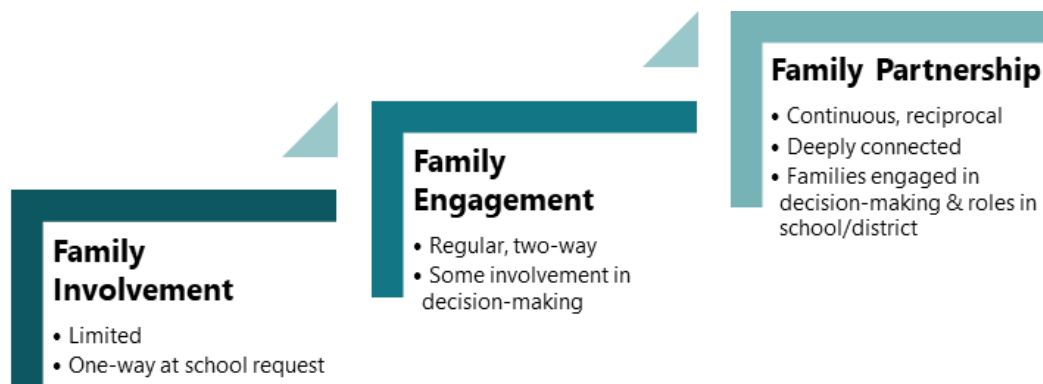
Family Involvement

• Limited
• One-way at school request

Family Engagement

• Regular, two-way
• Some involvement in decision-making

Family Partnership

• Continuous, reciprocal
• Deeply connected
• Families engaged in decision-making & roles in school/district